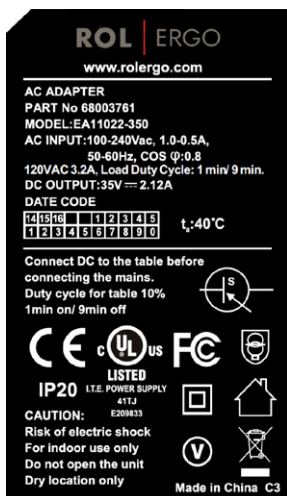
ROL | ERGO
www.rolergo.com

AC ADAPTER
PART No 68003761
MODEL:EA11022-350
AC INPUT:100-240Vac, 1.0-0.5A, 50-60Hz, COS φ:0.8
120VAC 3.2A, Load Duty Cycle: 1 min/ 9 min.
DC OUTPUT:35V ⎓ 2.12A
DATE CODE

| 14 | 15 | 16 |   |   |   | 1 | 2 | 3 | 4 | 5 |
|---|---|---|---|---|---|---|---|---|---|---|
| 1 | 2 | 3 | 4 | 5 | 6 | 7 | 8 | 9 | 0 |   |

$t_a$:40°C

Connect DC to the table before connecting the mains.
Duty cycle for table 10%
1min on/ 9min off

S

CE c UL us FC
LISTED
IP20 I.T.E. POWER SUPPLY
41TJ
E209833

CAUTION:
Risk of electric shock
For indoor use only
Do not open the unit
Dry location only

V

Made in China C3